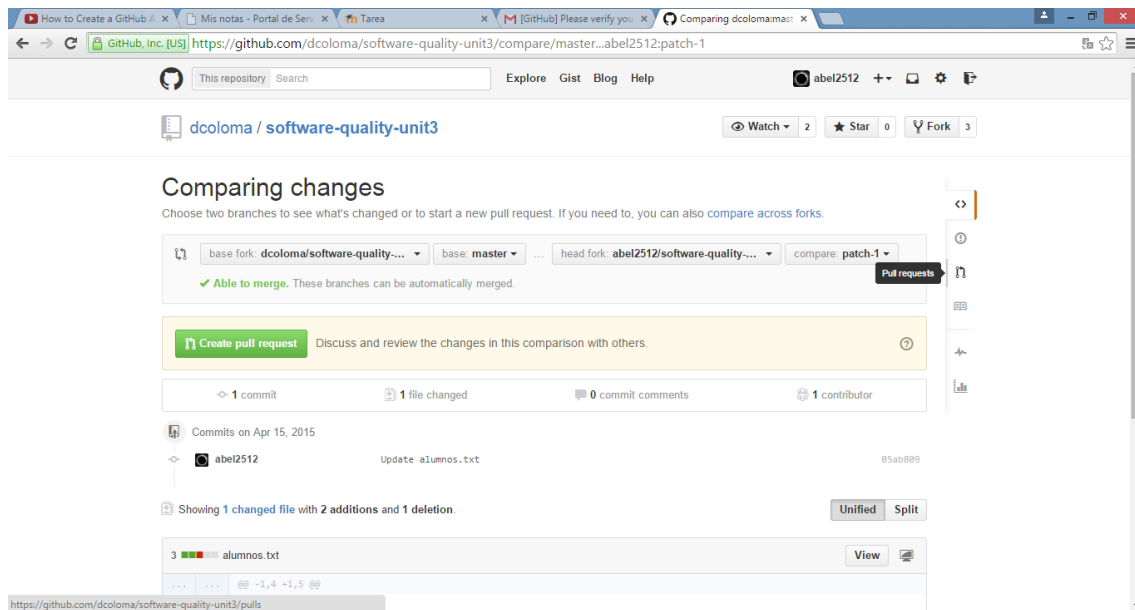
How to Create a GitHub A ×
Mis notas - Portal de Serv ×
Tarea ×
[GitHub] Please verify you ×
Comparing dcoloma:mast ×

GitHub, Inc. [US] https://github.com/dcoloma/software-quality-unit3/compare/master...abel2512:patch-1

This repository Search
Explore Gist Blog Help
abel2512

dcoloma / software-quality-unit3
Watch 2 Star 0 Fork 3

Comparing changes
Choose two branches to see what's changed or to start a new pull request. If you need to, you can also compare across forks.

base fork: dcoloma/software-quality-... base: master ... head fork: abel2512/software-quality-... compare: patch-1
✔ Able to merge. These branches can be automatically merged.

Pull requests

Create pull request Discuss and review the changes in this comparison with others.

1 commit 1 file changed 0 commit comments 1 contributor

Commits on Apr 15, 2015
abel2512 Update alumnos.txt 05ab809

Showing 1 changed file with 2 additions and 1 deletion.
Unified Split

3 alumnos.txt View
... ... @@ -1,4 +1,5 @@

https://github.com/dcoloma/software-quality-unit3/pulls